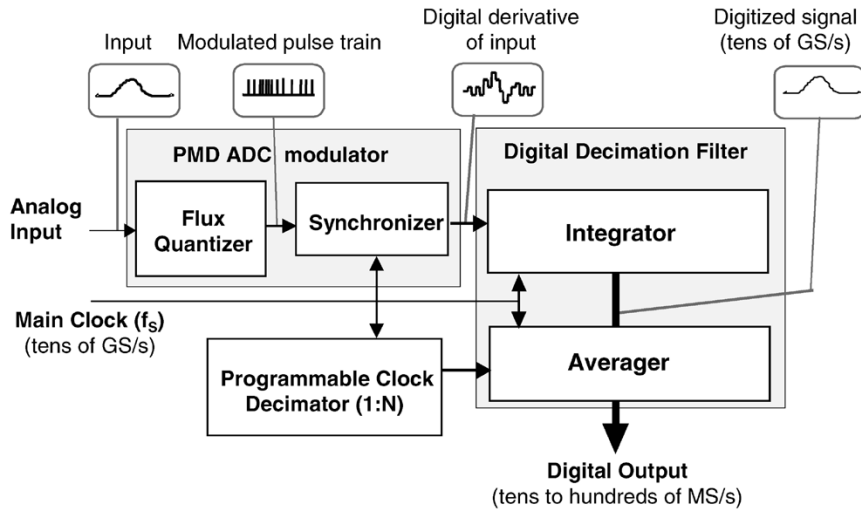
Input

Modulated pulse train

Digital derivative of input

Digitized signal (tens of GS/s)

PMD ADC modulator

Digital Decimation Filter

Analog Input

Flux Quantizer

Synchronizer

Integrator

Main Clock ($f_S$) (tens of GS/s)

Programmable Clock Decimator (1:N)

Averager

Digital Output (tens to hundreds of MS/s)